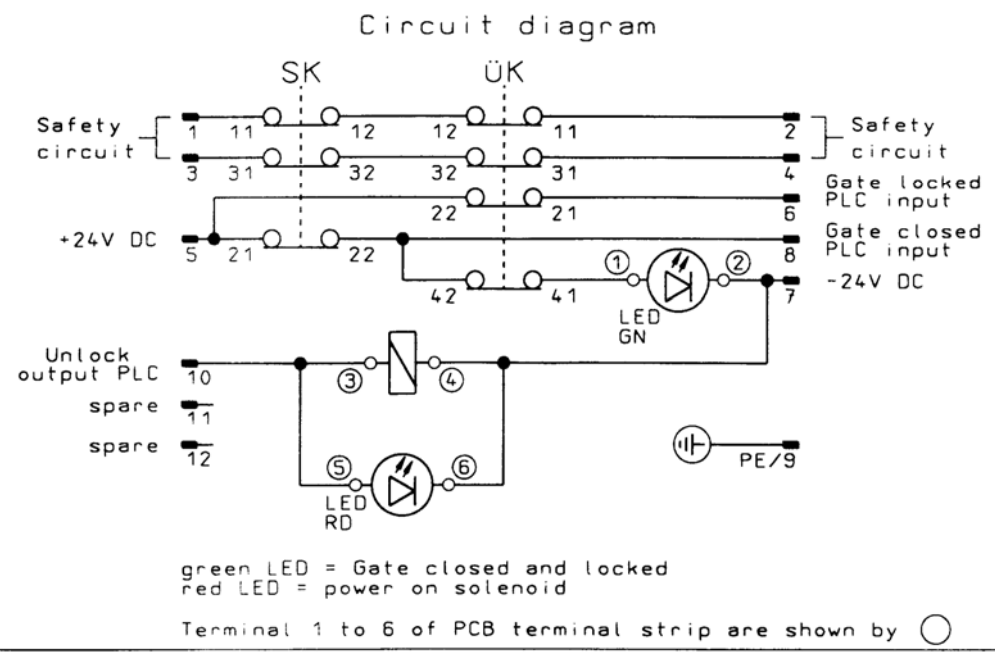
Circuit diagram

SK

ÜK

Safety circuit

1 11 12 12 11 2

Safety circuit

3 31 32 32 31 4

Gate locked PLC input

22 21 6

+24V DC

5 21 22

Gate closed PLC input

8

42 41

① ②

-24V DC

7

LED GN

Unlock output PLC

10

③ ④

spare 11

spare 12

PE/9

⑤ ⑥

LED RD

green LED = Gate closed and locked
red LED = power on solenoid

Terminal 1 to 6 of PCB terminal strip are shown by ◯